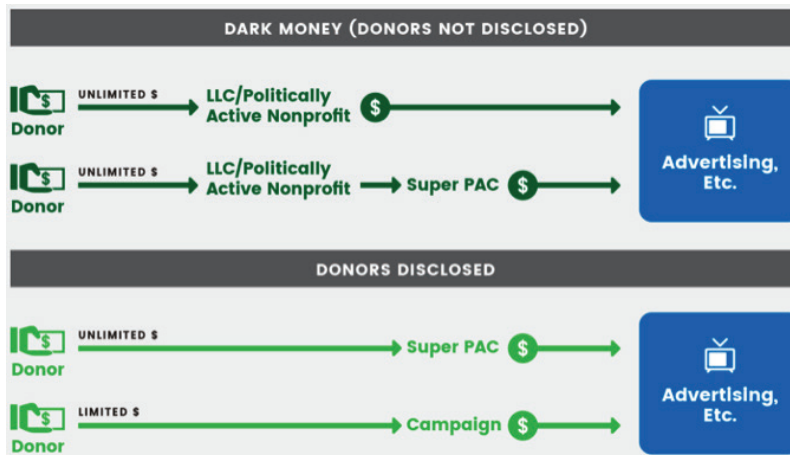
DARK MONEY (DONORS NOT DISCLOSED)

Donor UNLIMITED $ LLC/Politically Active Nonprofit $

Donor UNLIMITED $ LLC/Politically Active Nonprofit Super PAC $

Advertising, Etc.

DONORS DISCLOSED

Donor UNLIMITED $ Super PAC $

Donor LIMITED $ Campaign $

Advertising, Etc.